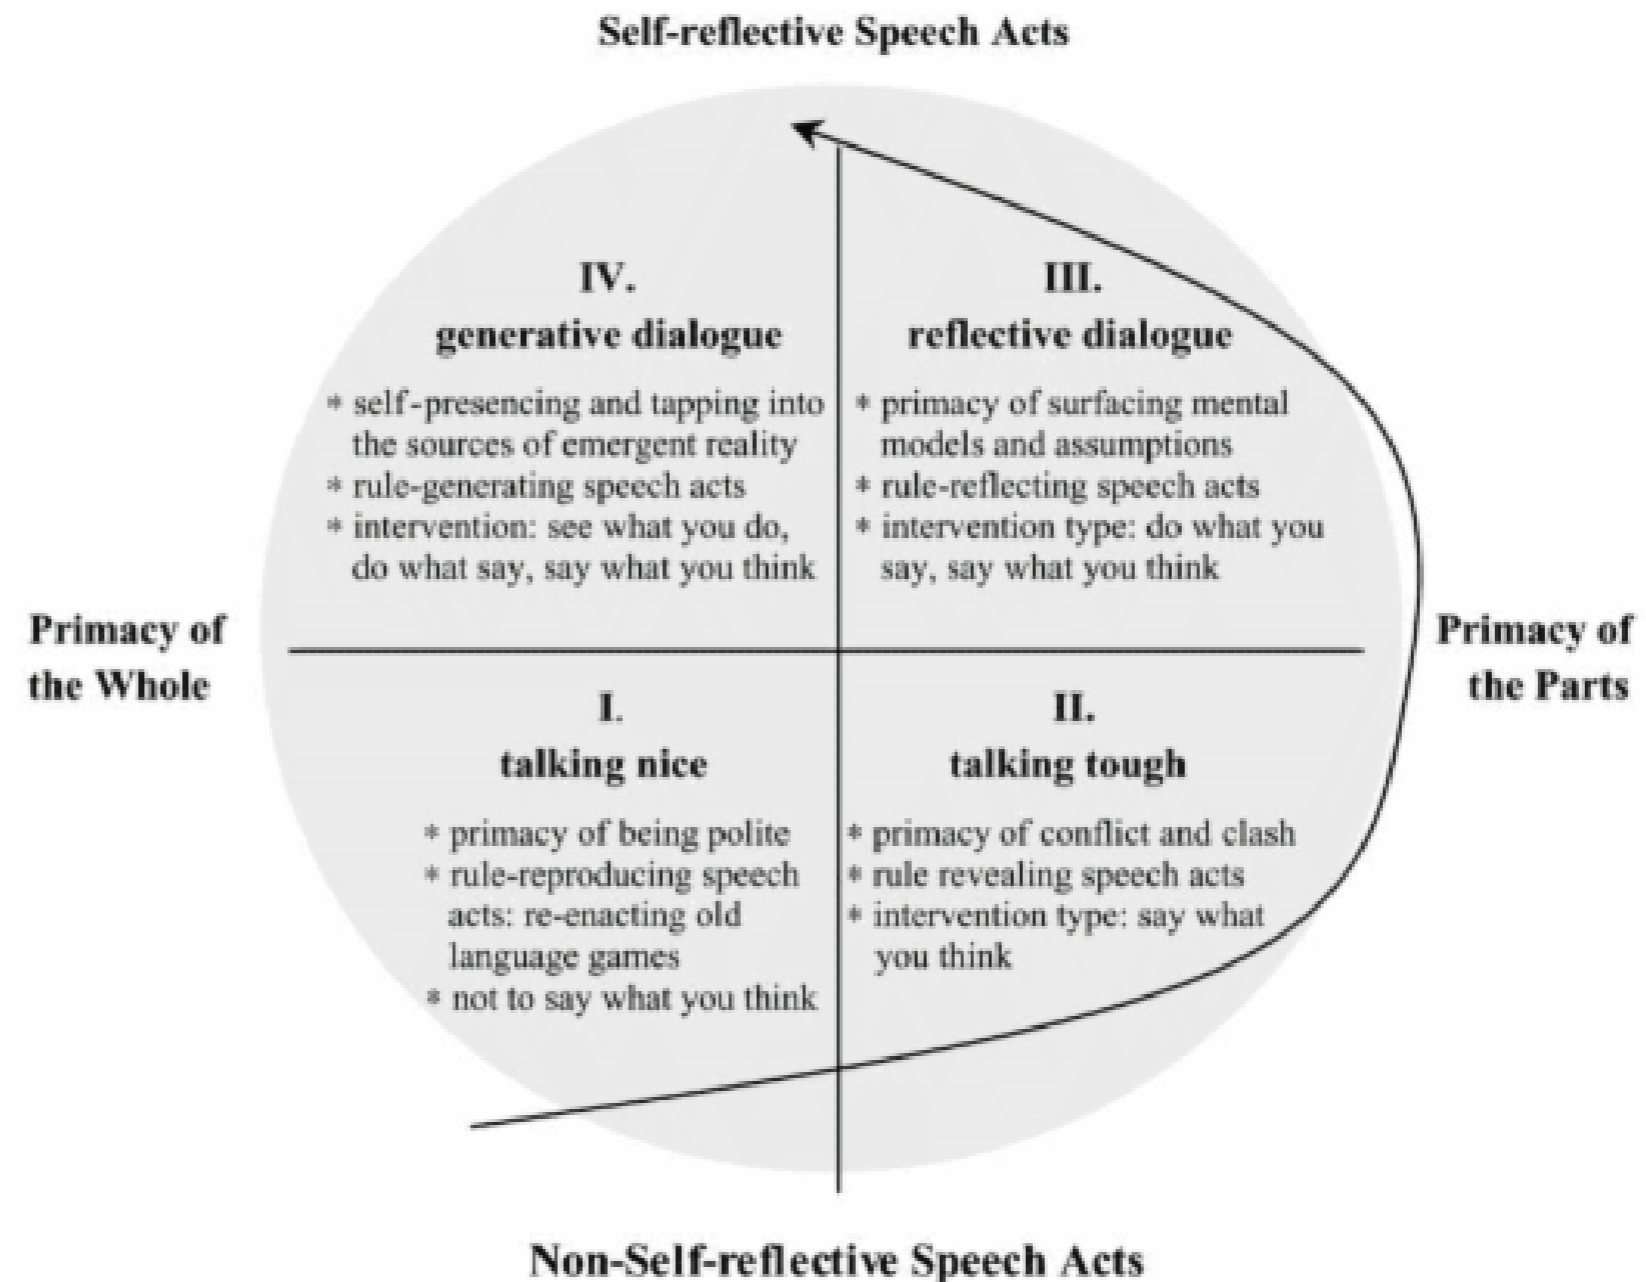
Self-reflective Speech Acts

IV.
generative dialogue

* self-presencing and tapping into the sources of emergent reality
* rule-generating speech acts
* intervention: see what you do, do what say, say what you think

III.
reflective dialogue

* primacy of surfacing mental models and assumptions
* rule-reflecting speech acts
* intervention type: do what you say, say what you think

Primacy of the Whole

Primacy of the Parts

I.
talking nice

* primacy of being polite
* rule-reproducing speech acts: re-enacting old language games
* not to say what you think

II.
talking tough

* primacy of conflict and clash
* rule revealing speech acts
* intervention type: say what you think

Non-Self-reflective Speech Acts